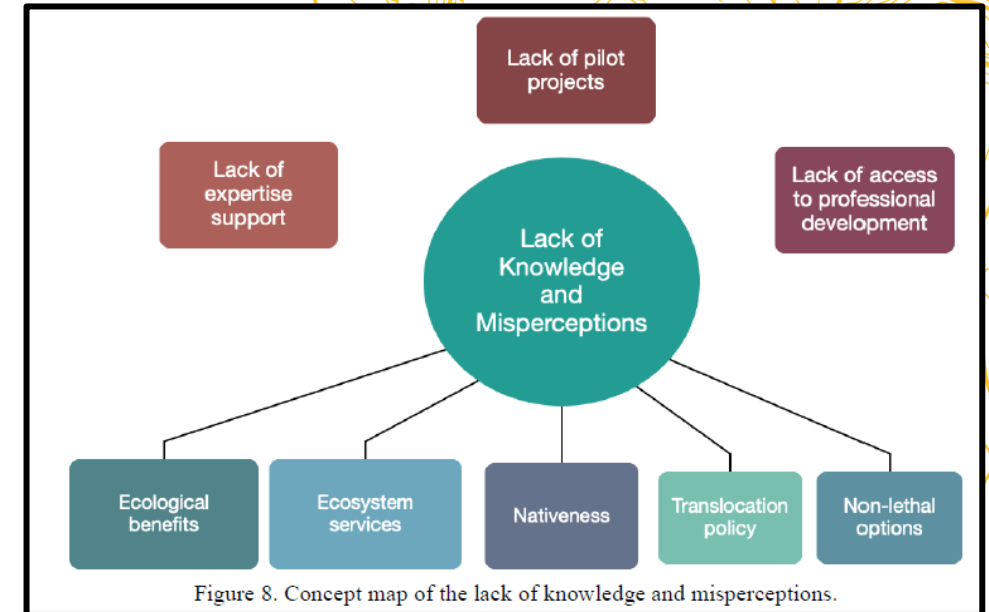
Lack of pilot projects

Lack of expertise support

Lack of access to professional development

Lack of Knowledge and Misperceptions

Ecological benefits

Ecosystem services

Nativeness

Translocation policy

Non-lethal options

Figure 8. Concept map of the lack of knowledge and misperceptions.